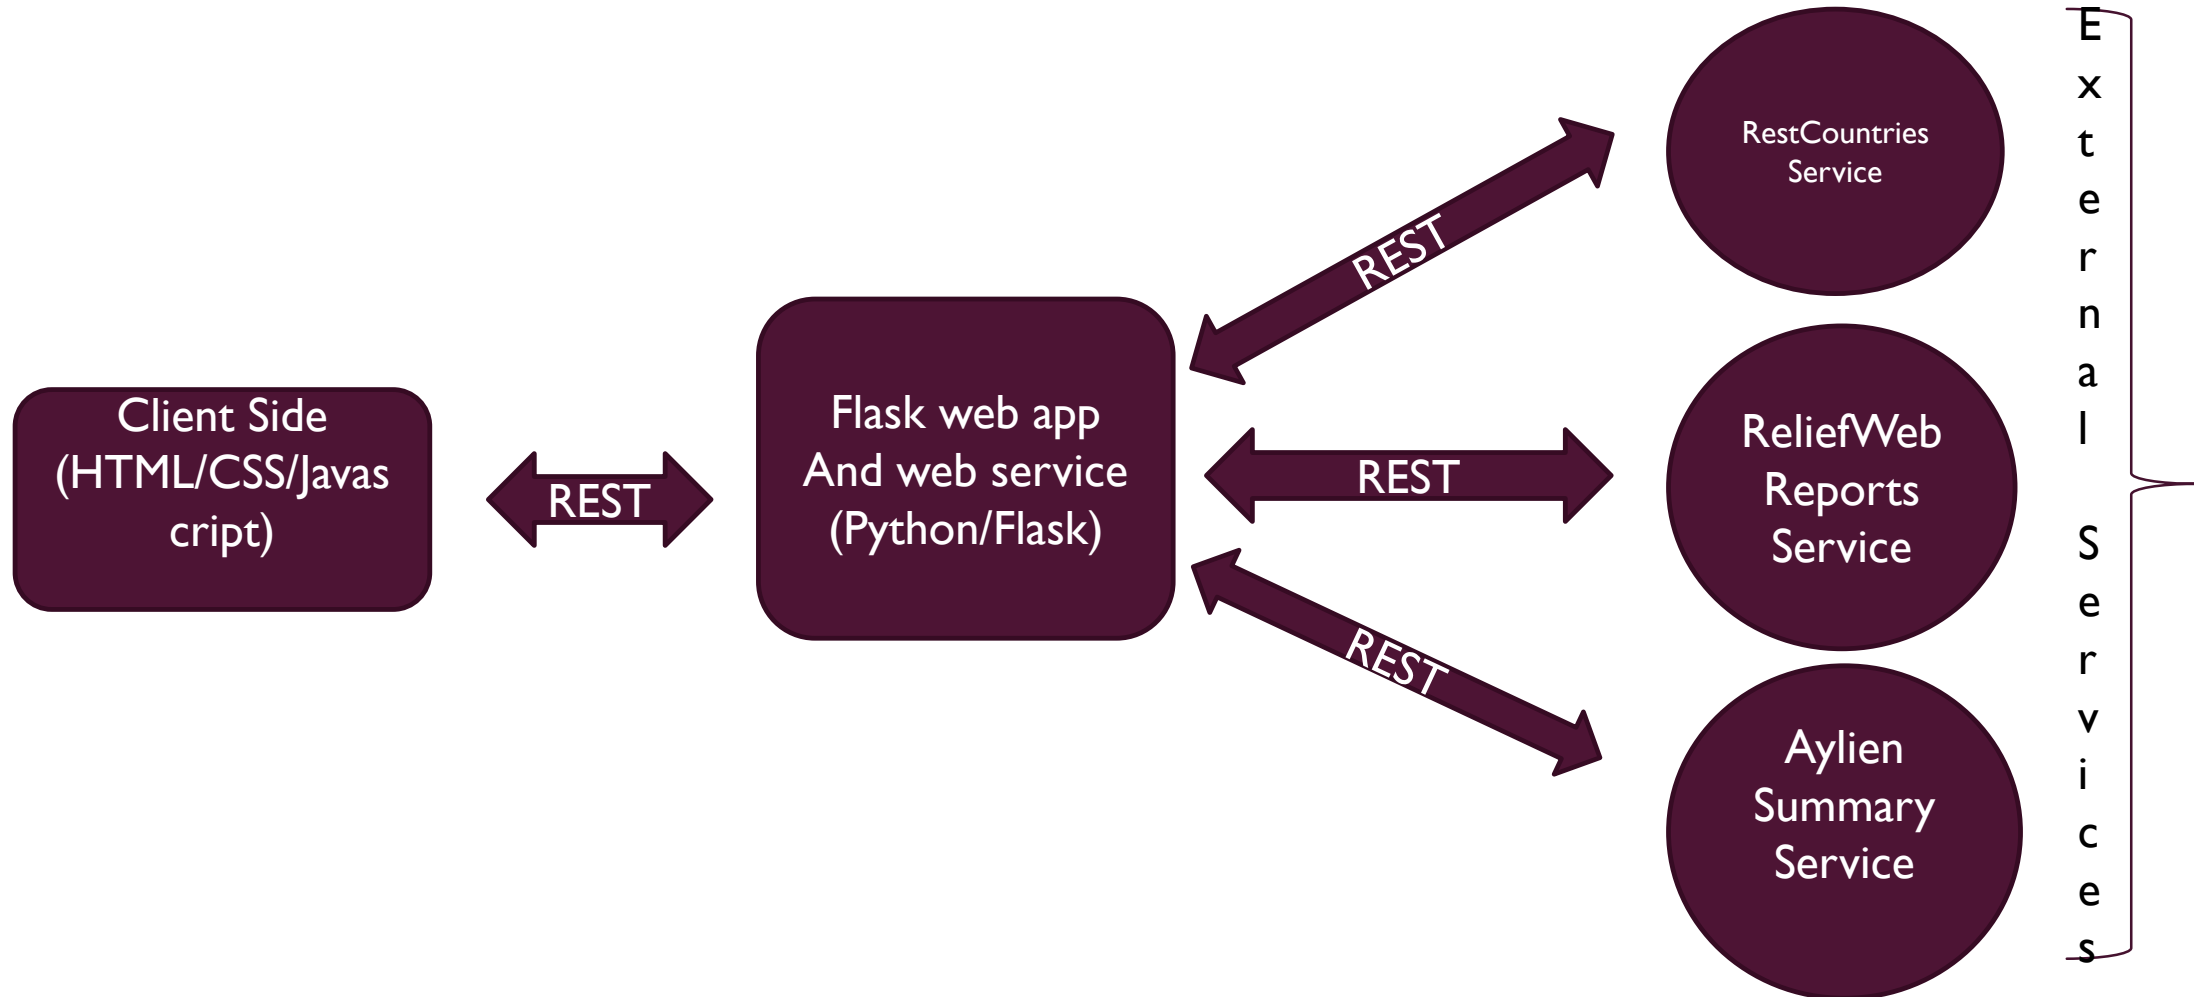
Client Side (HTML/CSS/Javas cript)

REST

Flask web app And web service (Python/Flask)

REST

REST

REST

RestCountries Service

ReliefWeb Reports Service

Aylien Summary Service

E
x
t
e
r
n
a
l

S
e
r
v
i
c
e
s